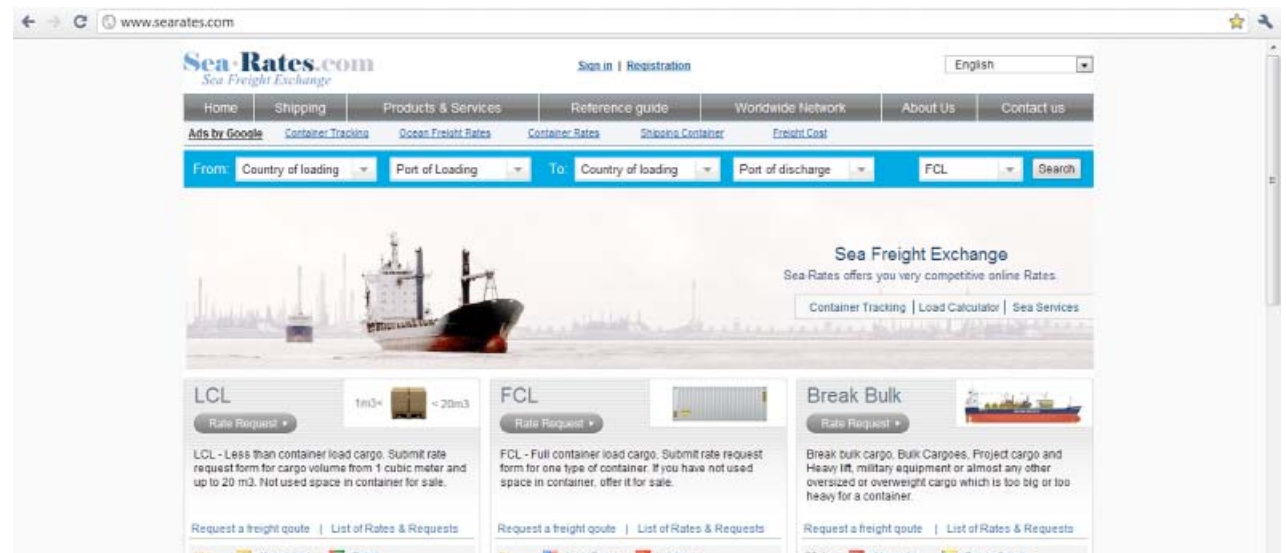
www.searates.com

Sea·Rates.com
Sea Freight Exchange

Sign in | Registration

English

Home | Shipping | Products & Services | Reference guide | Worldwide Network | About Us | Contact us

Ads by Google | Container Tracking | Ocean Freight Rates | Container Rates | Shipping Container | Freight Cost

From: Country of loading | Port of Loading | To: Country of loading | Port of discharge | FCL | Search

Sea Freight Exchange
Sea-Rates offers you very competitive online Rates.

Container Tracking | Load Calculator | Sea Services

LCL
1m3< < 20m3
Rate Request ▸
LCL - Less than container load cargo. Submit rate request form for cargo volume from 1 cubic meter and up to 20 m3. Not used space in container for sale.
Request a freight qoute | List of Rates & Requests

FCL
Rate Request ▸
FCL - Full container load cargo. Submit rate request form for one type of container. If you have not used space in container, offer it for sale.
Request a freight qoute | List of Rates & Requests

Break Bulk
Rate Request ▸
Break bulk cargo, Bulk Cargoes, Project cargo and Heavy lift, military equipment or almost any other oversized or overweight cargo which is too big or too heavy for a container.
Request a freight qoute | List of Rates & Requests